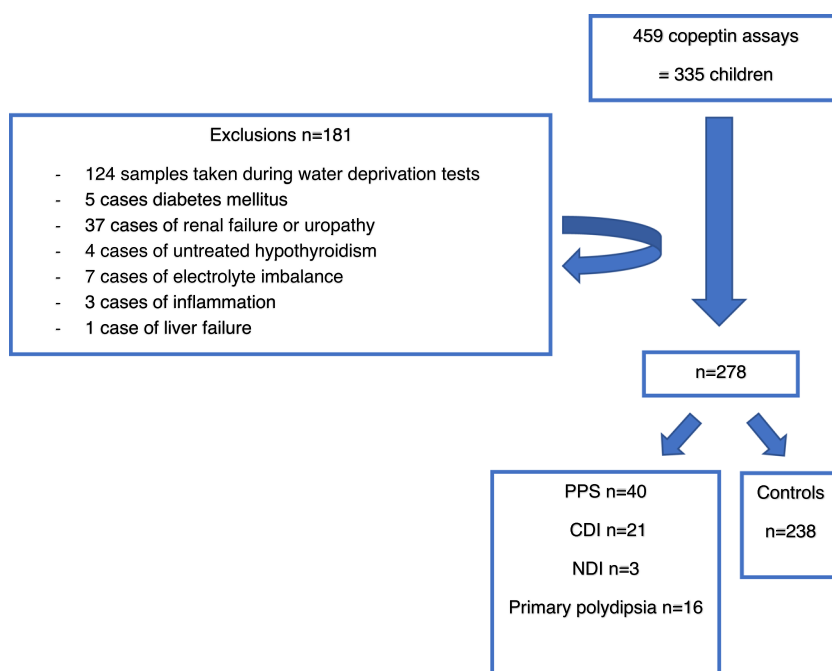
459 copeptin assays

= 335 children

Exclusions n=181

- 124 samples taken during water deprivation tests
- 5 cases diabetes mellitus
- 37 cases of renal failure or uropathy
- 4 cases of untreated hypothyroidism
- 7 cases of electrolyte imbalance
- 3 cases of inflammation
- 1 case of liver failure

n=278

PPS n=40

CDI n=21

NDI n=3

Primary polydipsia n=16

Controls

n=238